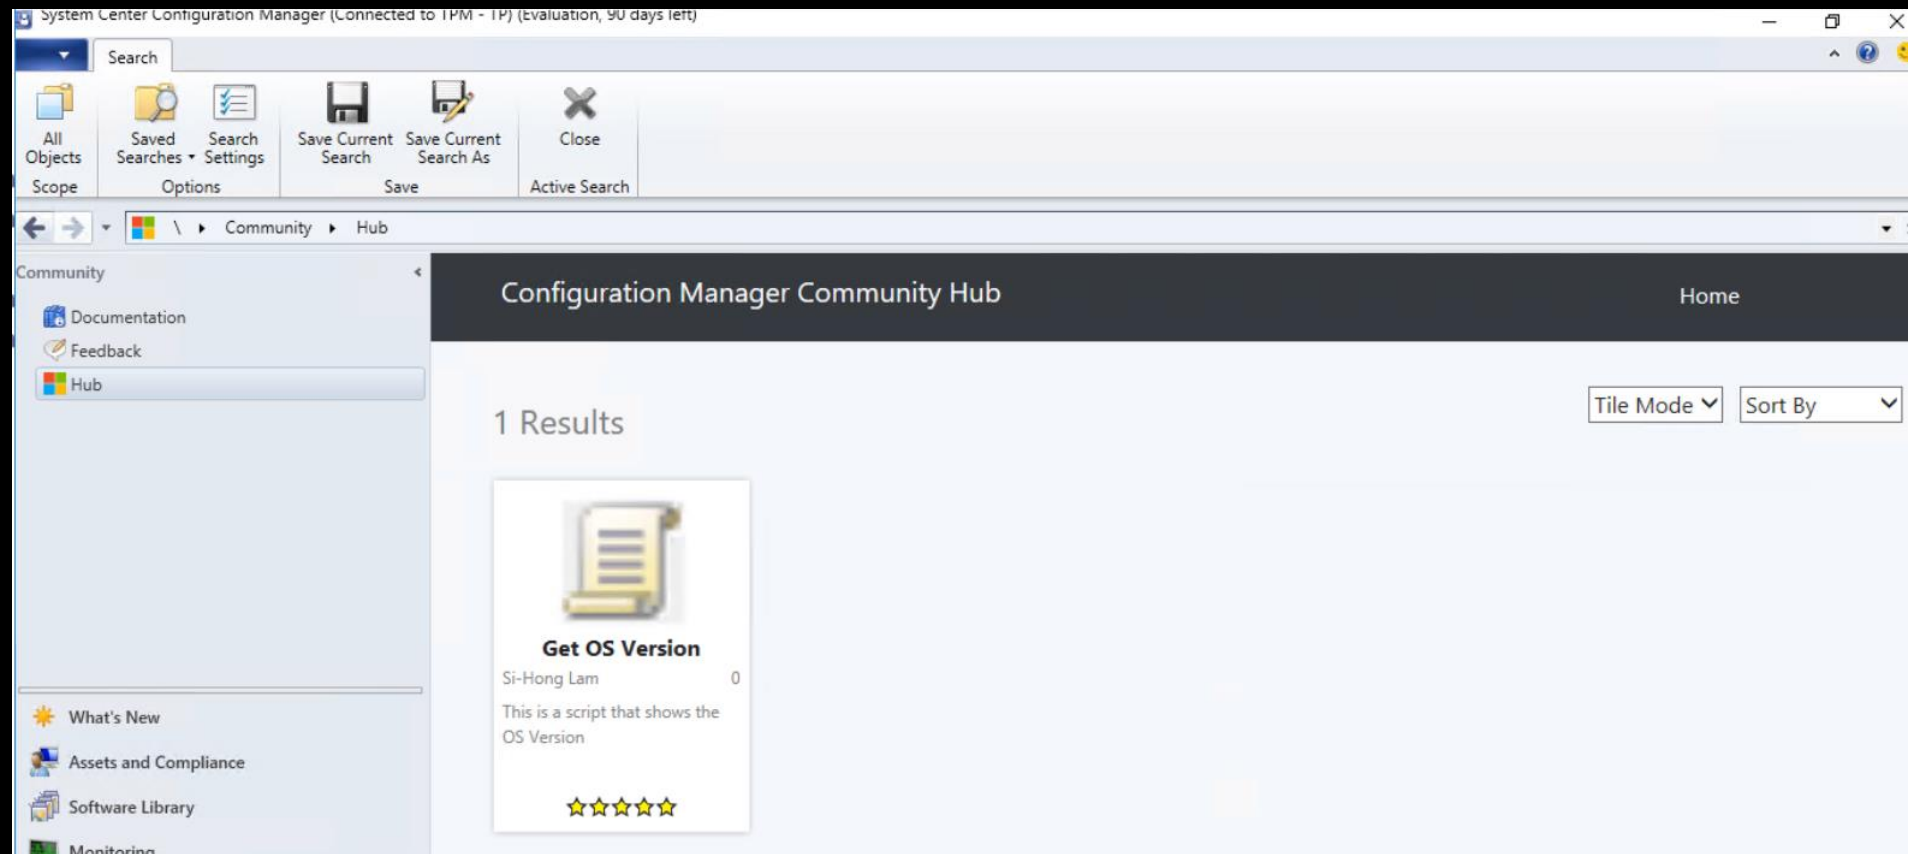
System Center Configuration Manager (Connected to TPM - TP) (Evaluation, 90 days left)

Search

All Objects
Scope

Saved Searches
Search Settings
Options

Save Current Search
Save Current Search As
Save

Close
Active Search

\ Community Hub

Community

Documentation
Feedback
Hub

Configuration Manager Community Hub

Home

Tile Mode
Sort By

1 Results

Get OS Version
Si-Hong Lam 0
This is a script that shows the OS Version

What's New
Assets and Compliance
Software Library
Monitoring